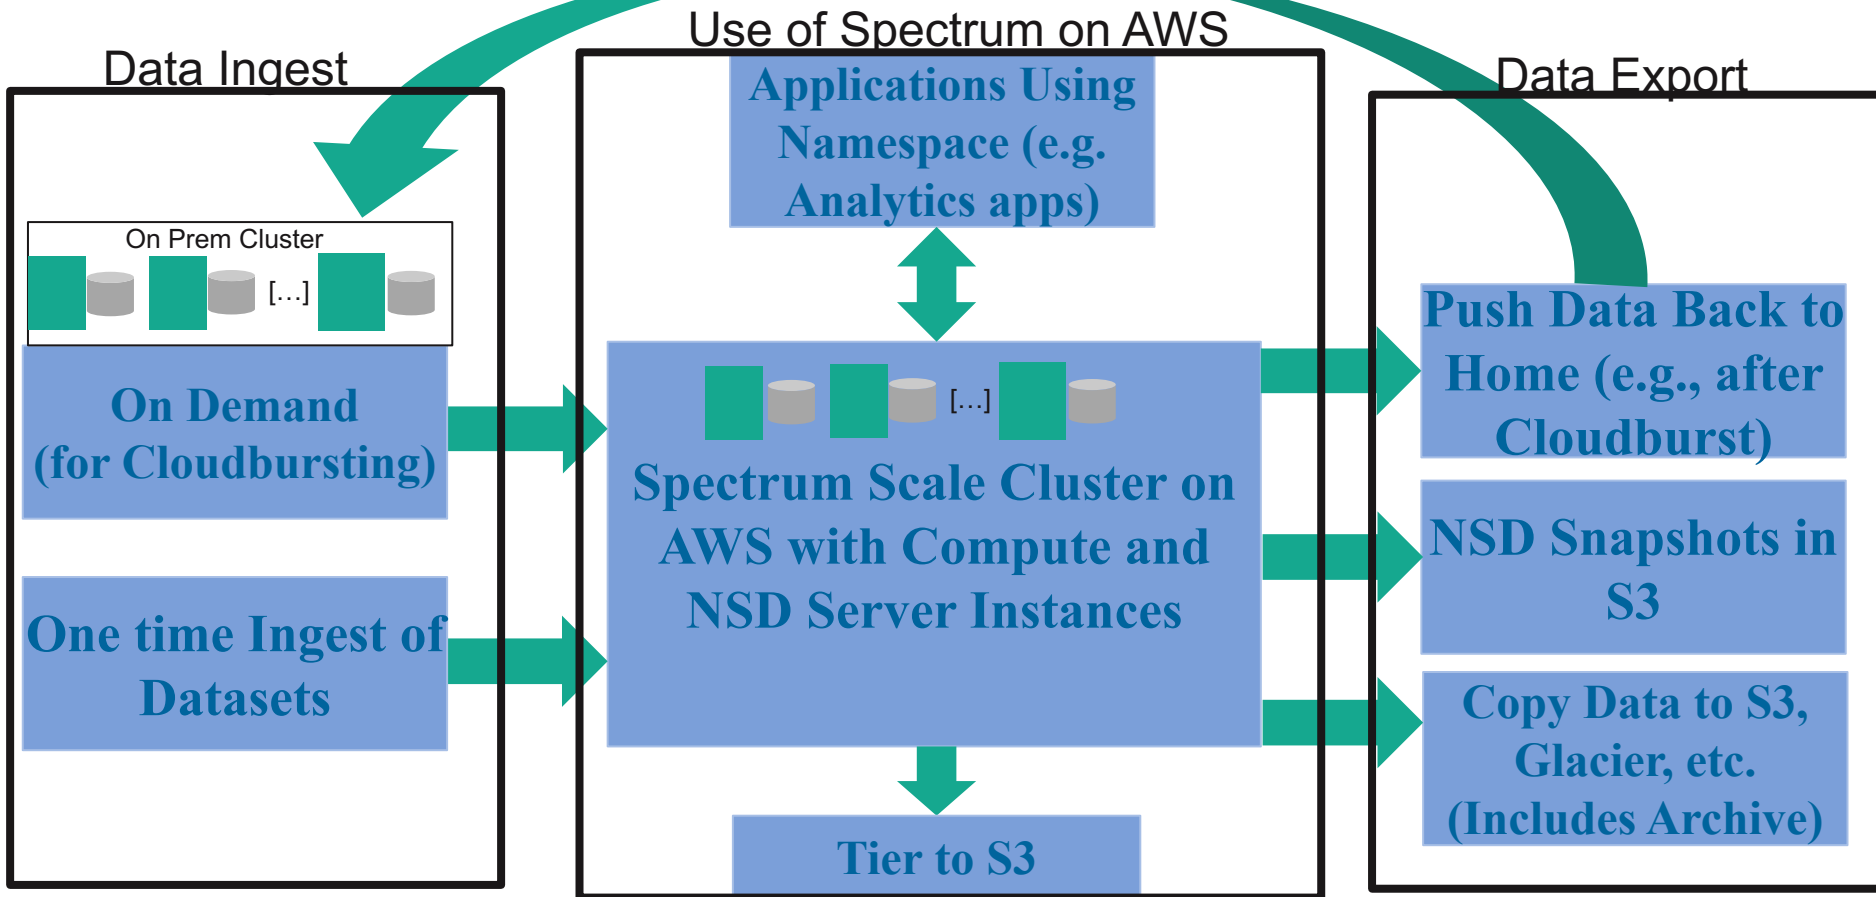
Use of Spectrum on AWS

Data Ingest

On Prem Cluster

[...]

On Demand (for Cloudbursting)

One time Ingest of Datasets

Applications Using Namespace (e.g. Analytics apps)

[...]

Spectrum Scale Cluster on AWS with Compute and NSD Server Instances

Tier to S3

Data Export

Push Data Back to Home (e.g., after Cloudburst)

NSD Snapshots in S3

Copy Data to S3, Glacier, etc. (Includes Archive)